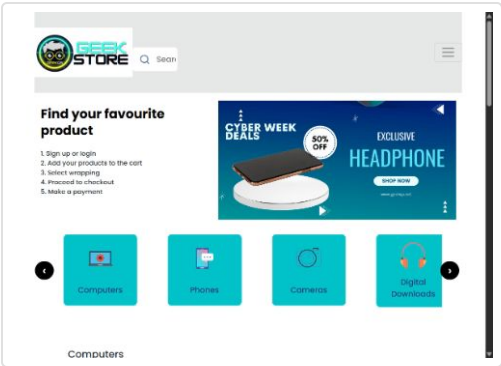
GEEK STORE

Search

Find your favourite product

1. Sign up or login
2. Add your products to the cart
3. Select wrapping
4. Proceed to checkout
5. Make a payment

CYBER WEEK DEALS

50% OFF

EXCLUSIVE HEADPHONE

SHOP NOW

Computers

Phones

Cameras

Digital Downloads

Computers